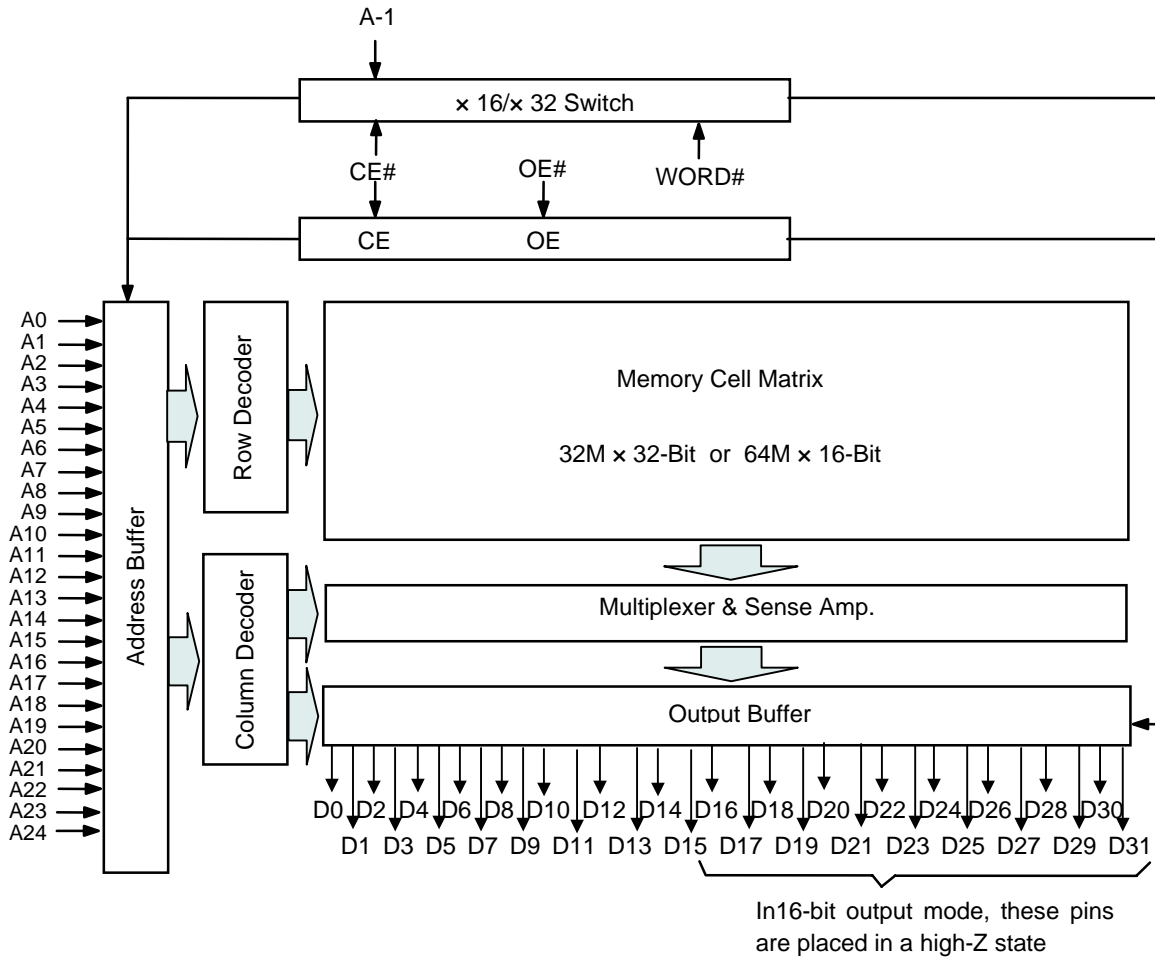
A-1

× 16/× 32 Switch

CE#

OE#

WORD#

CE

OE

A0
A1
A2
A3
A4
A5
A6
A7
A8
A9
A10
A11
A12
A13
A14
A15
A16
A17
A18
A19
A20
A21
A22
A23
A24

Address Buffer

Row Decoder

Column Decoder

Memory Cell Matrix

32M × 32-Bit or 64M × 16-Bit

Multiplexer & Sense Amp.

Output Buffer

D0 D2 D4 D6 D8 D10 D12 D14 D16 D18 D20 D22 D24 D26 D28 D30

D1 D3 D5 D7 D9 D11 D13 D15 D17 D19 D21 D23 D25 D27 D29 D31

In16-bit output mode, these pins are placed in a high-Z state